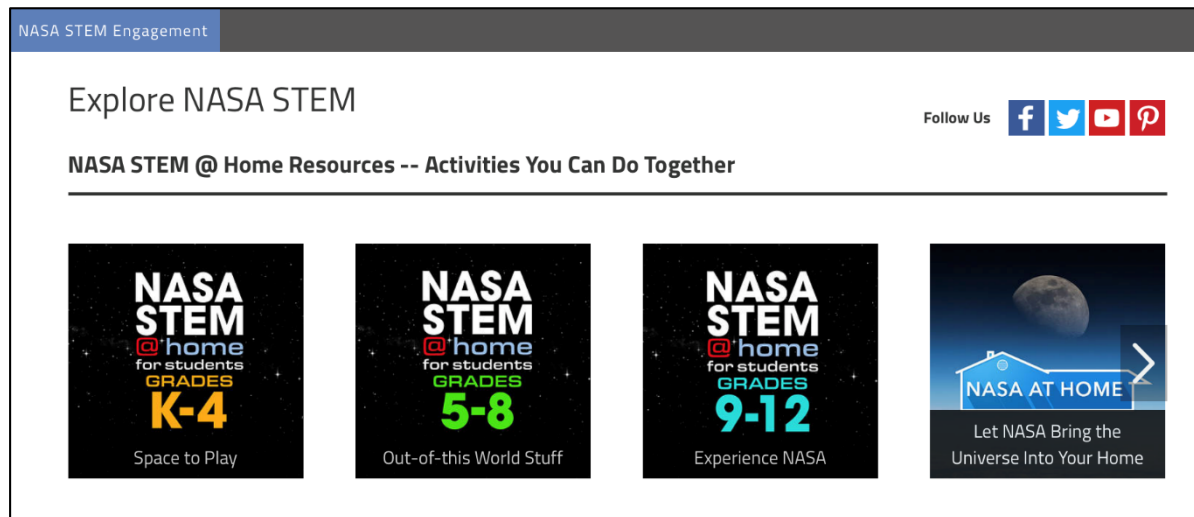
NASA STEM Engagement

Explore NASA STEM

Follow Us

NASA STEM @ Home Resources -- Activities You Can Do Together

NASA STEM @home for students GRADES K-4
Space to Play

NASA STEM @home for students GRADES 5-8
Out-of-this World Stuff

NASA STEM @home for students GRADES 9-12
Experience NASA

NASA AT HOME
Let NASA Bring the Universe Into Your Home